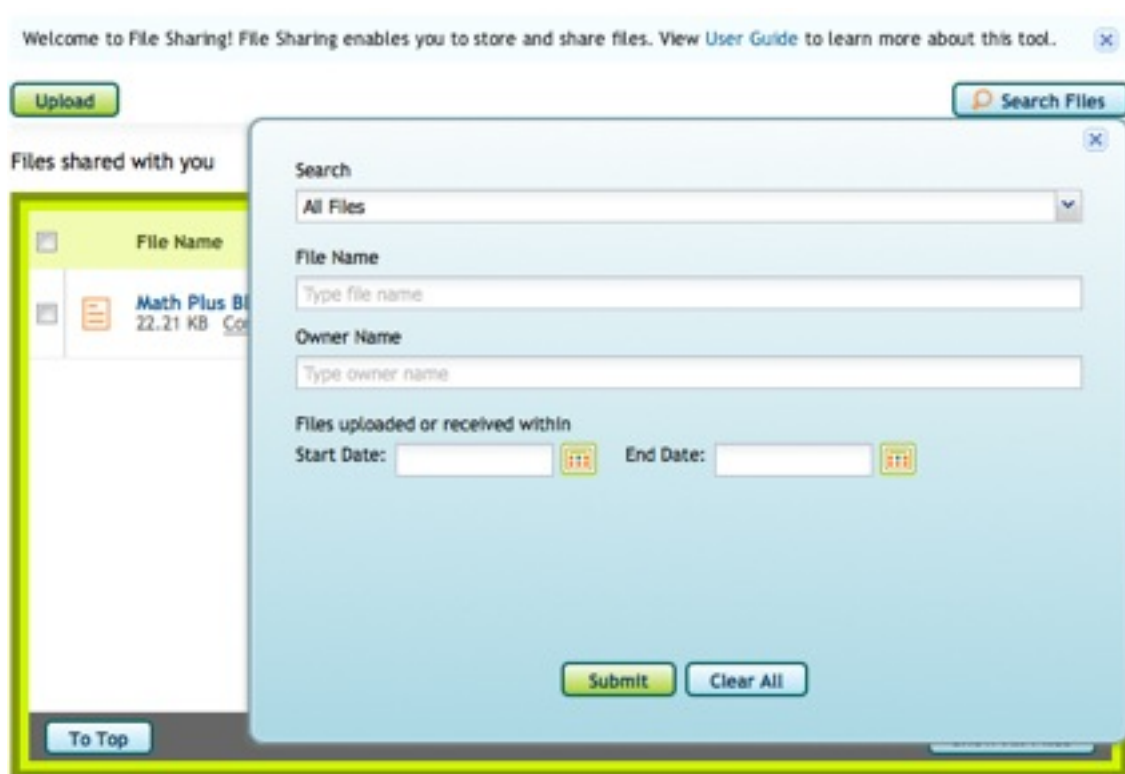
Welcome to File Sharing! File Sharing enables you to store and share files. View User Guide to learn more about this tool. ×

Upload

Search Files

×

Files shared with you

File Name

Math Plus Bl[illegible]
22.21 KB Co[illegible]

Search

All Files

File Name

Type file name

Owner Name

Type owner name

Files uploaded or received within

Start Date:

End Date:

Submit

Clear All

To Top